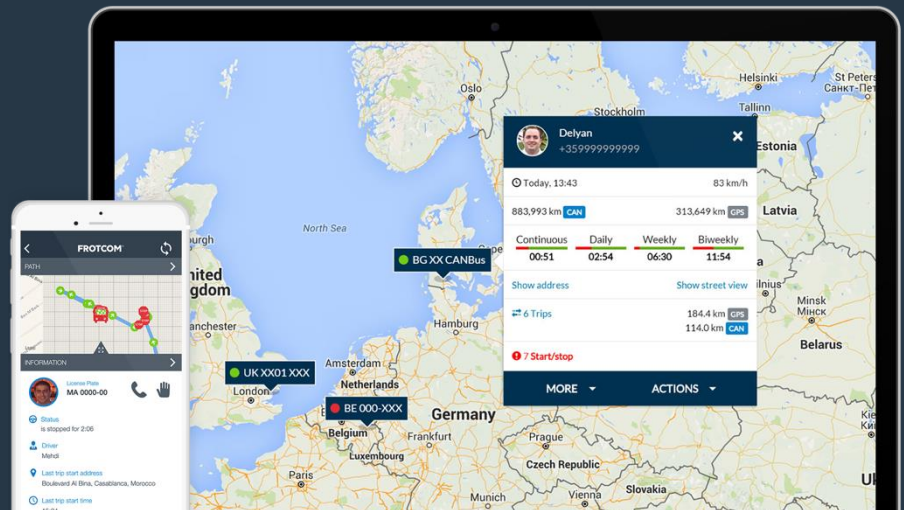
Delyan
+359999999999

Today, 13:43
83 km/h

883,993 km CAN
313,649 km GPS

| Continuous | Daily | Weekly | Biweekly |
|---|---|---|---|
| 00:51 | 02:54 | 06:30 | 11:54 |

Show address
Show street view

6 Trips
184.4 km GPS
114.0 km CAN

7 Start/stop

MORE
ACTIONS

BG XX CANBus
UK XX01 XXX
BE 000-XXX

North Sea
Helsinki
Санкт-Пете
Stockholm
Tallinn
Estonia
Latvia
Minsk
Мінск
Belarus
Hamburg
Amsterdam
Netherlands
London
Belgium
Germany
Luxembourg
Paris
Czech Republic
Slovakia
nited
gdom
Ki
Uk

FROTCOM
PATH
INFORMATION
License Plate
MA 0000-00
Status
is stopped for 2:06
Driver
Mehdi
Last trip start address
Boulevard Al Bina, Casablanca, Morocco
Last trip start time